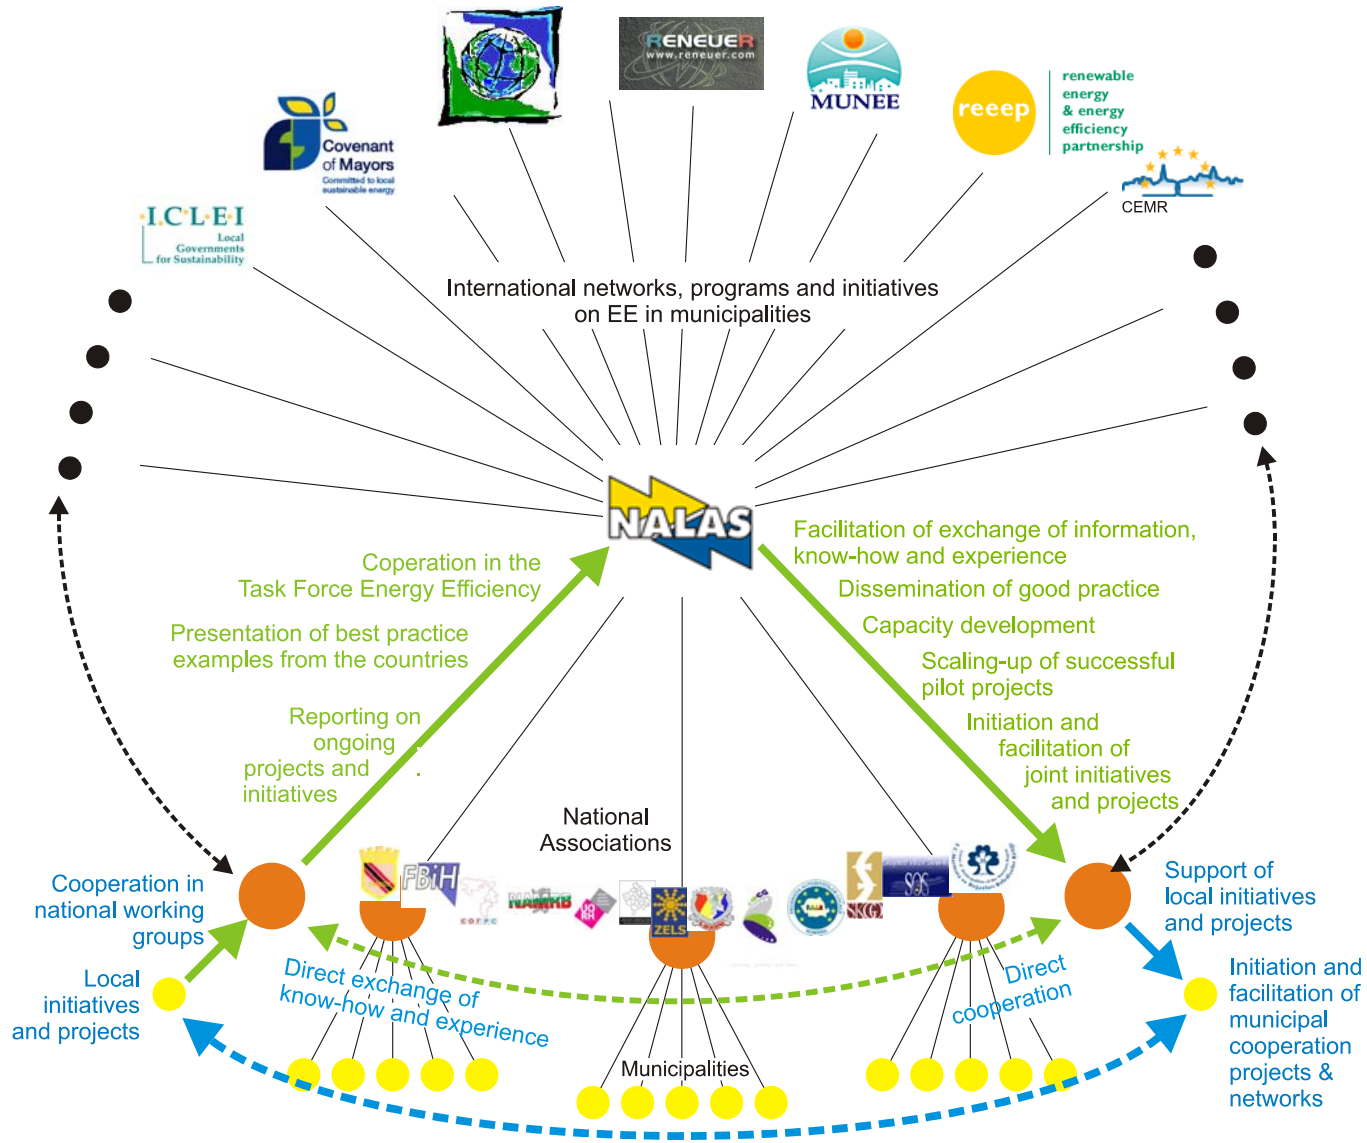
RENEUER
www.reneuer.com

MUNEE

reeep

renewable energy & energy efficiency partnership

Covenant of Mayors
Committed to local sustainable energy

CEMR

I.C.L.E.I
Local Governments for Sustainability

International networks, programs and initiatives on EE in municipalities

NALAS

Facilitation of exchange of information, know-how and experience

Dissemination of good practice

Capacity development

Scaling-up of successful pilot projects

Initiation and facilitation of joint initiatives and projects

Coperation in the Task Force Energy Efficiency

Presentation of best practice examples from the countries

Reporting on ongoing projects and initiatives

National Associations

FBiH

ZELS

SOS

SKGO

Cooperation in national working groups

Local initiatives and projects

Direct exchange of know-how and experience

Municipalities

Direct cooperation

Support of local initiatives and projects

Initiation and facilitation of municipal cooperation projects & networks